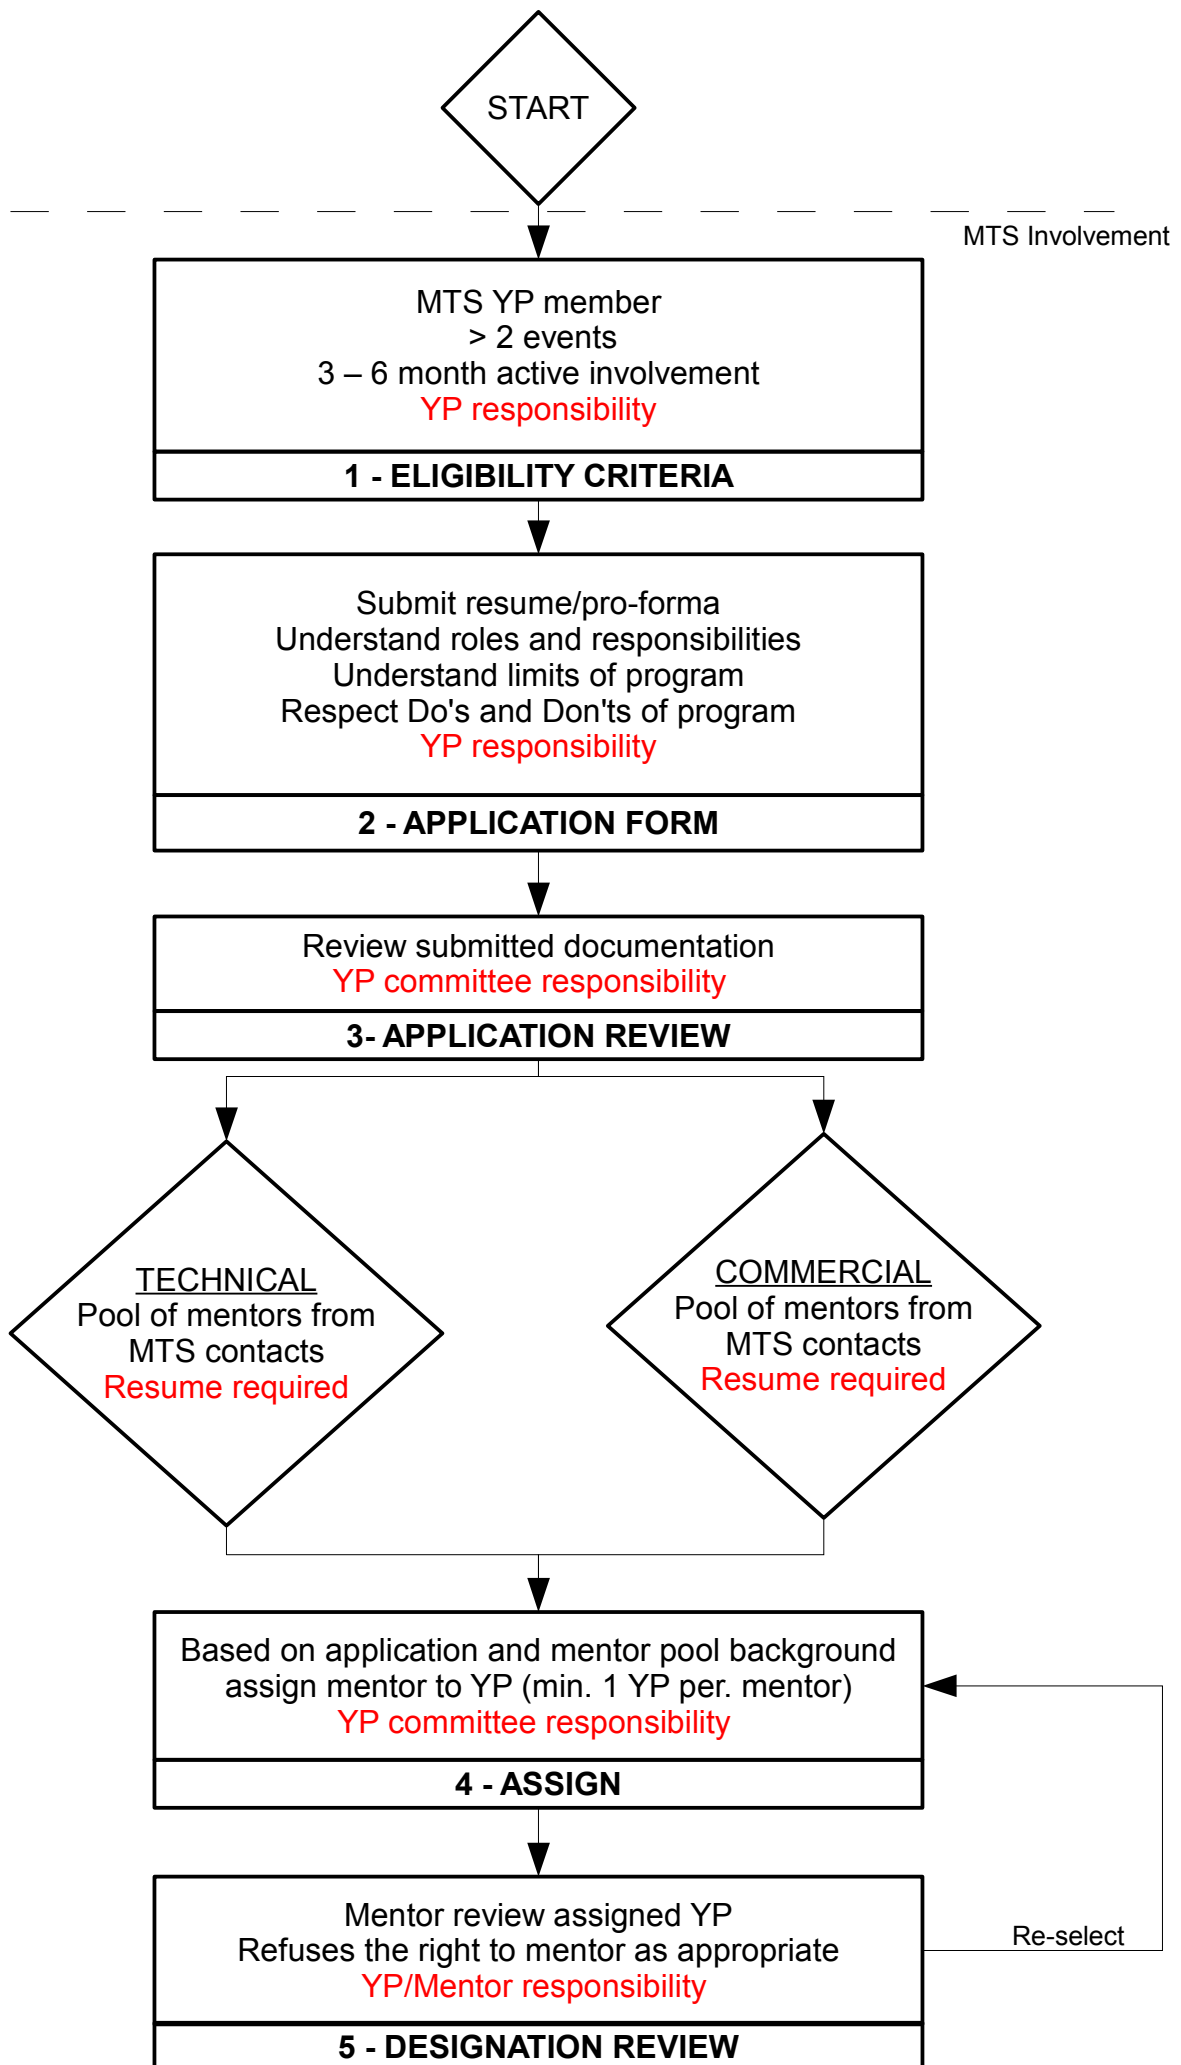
START

MTS Involvement

MTS YP member
> 2 events
3 – 6 month active involvement
YP responsibility

1 - ELIGIBILITY CRITERIA

Submit resume/pro-forma
Understand roles and responsibilities
Understand limits of program
Respect Do's and Don'ts of program
YP responsibility

2 - APPLICATION FORM

Review submitted documentation
YP committee responsibility

3- APPLICATION REVIEW

TECHNICAL
Pool of mentors from MTS contacts
Resume required

COMMERCIAL
Pool of mentors from MTS contacts
Resume required

Based on application and mentor pool background assign mentor to YP (min. 1 YP per. mentor)
YP committee responsibility

4 - ASSIGN

Mentor review assigned YP
Refuses the right to mentor as appropriate
YP/Mentor responsibility

Re-select

5 - DESIGNATION REVIEW